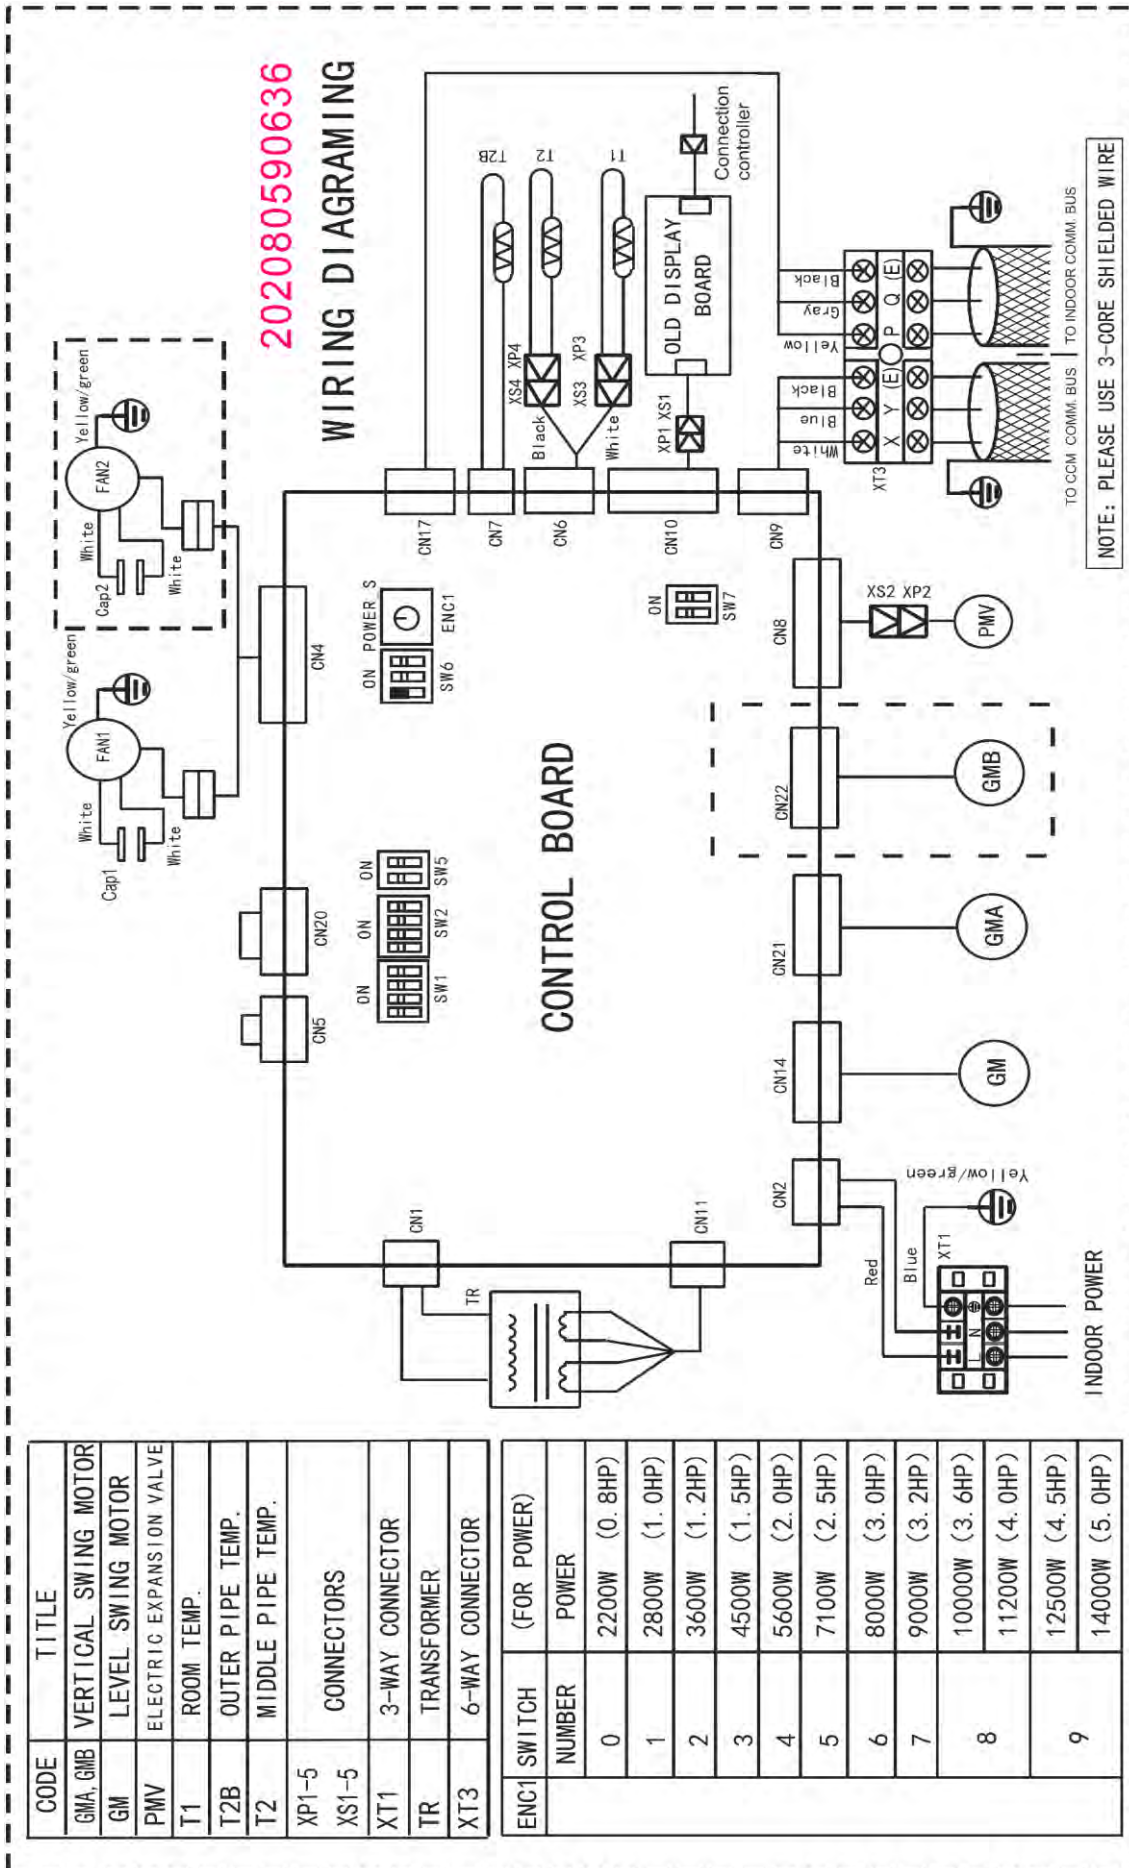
202080590636

WIRING DIAGRAMING

T2B T2 T1

Connection controller

OLD DISPLAY BOARD

XS4 XP4 XS3 XP3 Black White XP1 XS1

Black Gray Yellow Black Blue White

X Y (E) P Q (E)

XT3

TO CCM COMM. BUS | TO INDOOR COMM. BUS

NOTE: PLEASE USE 3-CORE SHIELDED WIRE

Yellow/green FAN2 White Cap2 White

Yellow/green FAN1 White Cap1 White

CN17 CN7 CN6 CN10 CN9

CN4

ON POWER S ENC1 SW6

ON SW7

CN8 XS2 XP2 PMV

CN22 GMB

CONTROL BOARD

ON SW5 ON SW2 ON SW1

CN20 CN5

CN21 GMA

CN14 GM

CN2 Yellow/green

CN1 CN11

TR

Red Blue XT1 L N

INDOOR POWER

| CODE | TITLE |
|---|---|
| GMA, GMB | VERTICAL SWING MOTOR |
| GM | LEVEL SWING MOTOR |
| PMV | ELECTRIC EXPANSION VALVE |
| T1 | ROOM TEMP. |
| T2B | OUTER PIPE TEMP. |
| T2 | MIDDLE PIPE TEMP. |
| XP1-5 XS1-5 | CONNECTORS |
| XT1 | 3-WAY CONNECTOR |
| TR | TRANSFORMER |
| XT3 | 6-WAY CONNECTOR |

| ENC1 SWITCH NUMBER | (FOR POWER) POWER |
|---|---|
| 0 | 2200W (0.8HP) |
| 1 | 2800W (1.0HP) |
| 2 | 3600W (1.2HP) |
| 3 | 4500W (1.5HP) |
| 4 | 5600W (2.0HP) |
| 5 | 7100W (2.5HP) |
| 6 | 8000W (3.0HP) |
| 7 | 9000W (3.2HP) |
| 8 | 10000W (3.6HP) |
| 8 | 11200W (4.0HP) |
| 9 | 12500W (4.5HP) |
| 9 | 14000W (5.0HP) |